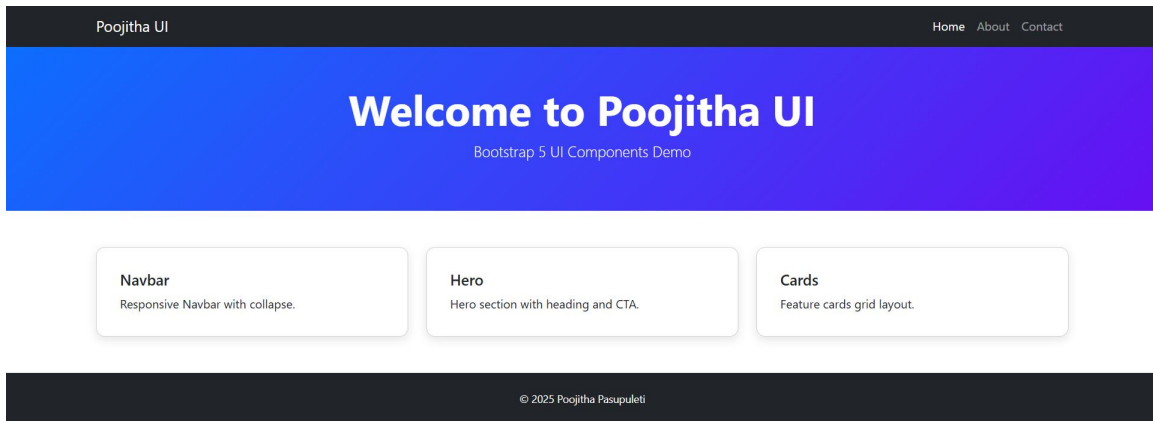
Poojitha UI

Home About Contact

Welcome to Poojitha UI

Bootstrap 5 UI Components Demo

Navbar

Responsive Navbar with collapse.

Hero

Hero section with heading and CTA.

Cards

Feature cards grid layout.

© 2025 Poojitha Pasupuleti